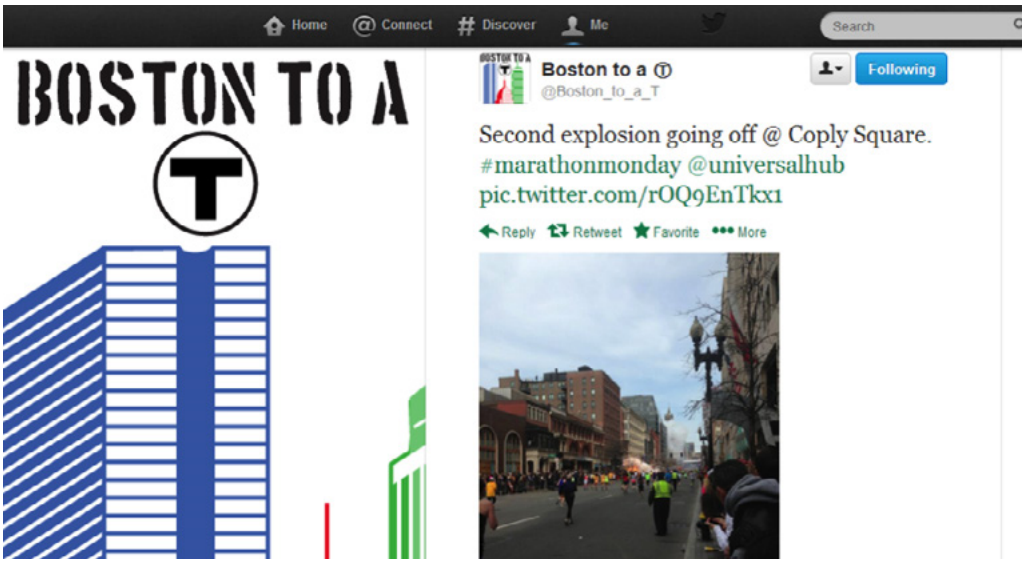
Home Connect Discover Me

Search

BOSTON TO A
T

Boston to a Ⓣ
@Boston_to_a_T

Following

Second explosion going off @ Coply Square. #marathonmonday @universalhub pic.twitter.com/rOQ9EnTkx1

Reply Retweet Favorite More